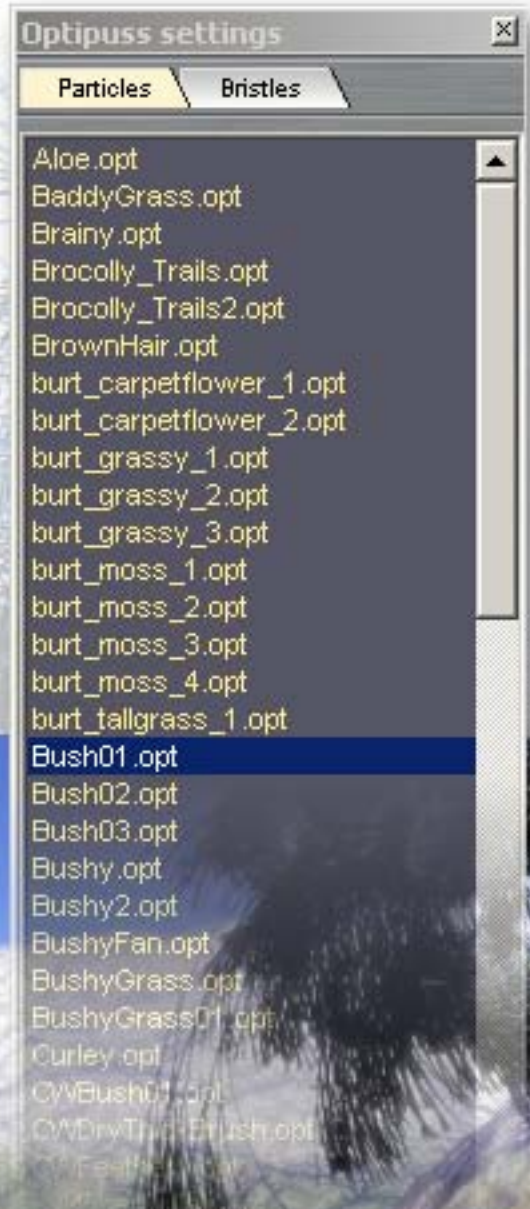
Optipuss settings

Particles
Bristles

Aloe.opt
BaddyGrass.opt
Brainy.opt
Brocolly_Trails.opt
Brocolly_Trails2.opt
BrownHair.opt
burt_carpetflower_1.opt
burt_carpetflower_2.opt
burt_grassy_1.opt
burt_grassy_2.opt
burt_grassy_3.opt
burt_moss_1.opt
burt_moss_2.opt
burt_moss_3.opt
burt_moss_4.opt
burt_tallgrass_1.opt
Bush01.opt
Bush02.opt
Bush03.opt
Bushy.opt
Bushy2.opt
BushyFan.opt
BushyGrass.opt
BushyGrass01.opt
Curley.opt
CWBush0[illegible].opt
CWDryThi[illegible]Brush.opt
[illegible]